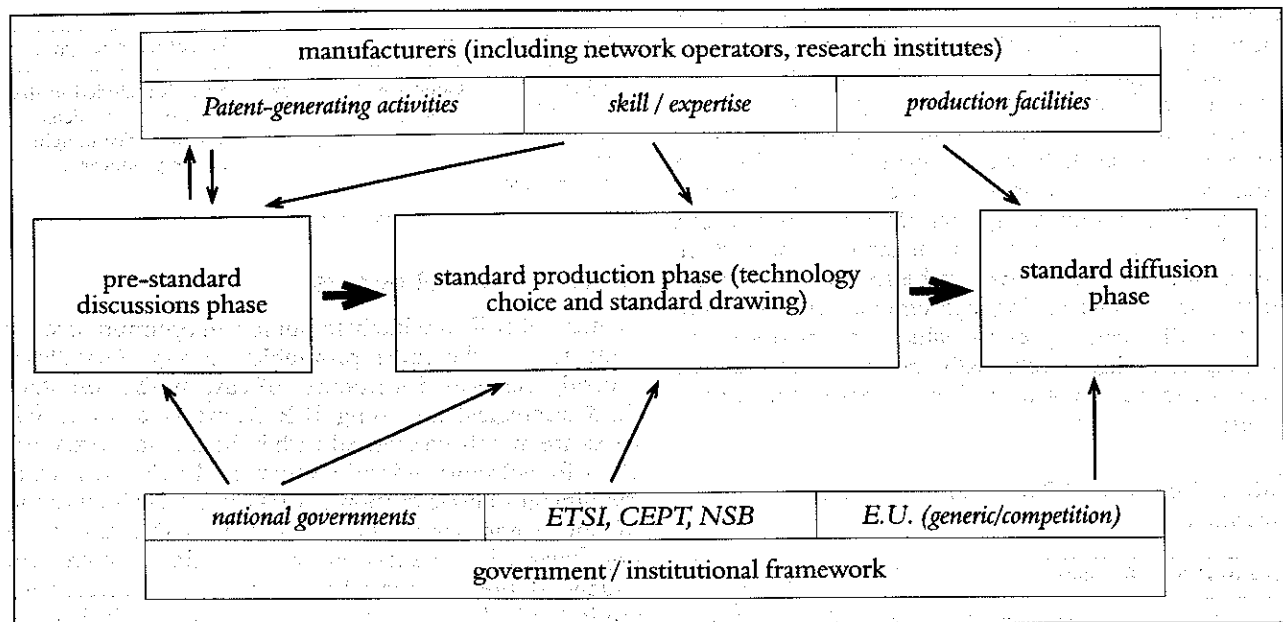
manufacturers (including network operators, research institutes)

Patent-generating activities

skill / expertise

production facilities

pre-standard discussions phase

standard production phase (technology choice and standard drawing)

standard diffusion phase

national governments

ETSI, CEPT, NSB

E.U. (generic/competition)

government / institutional framework